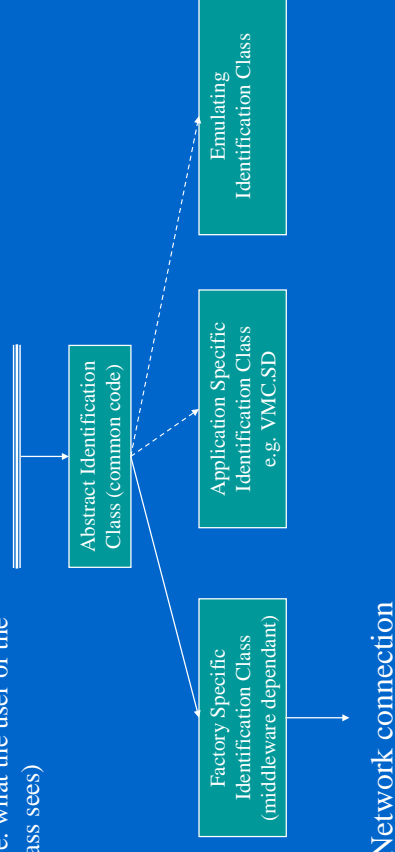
e. what the user of the
ass sees)

Abstract Identification Class (common code)

Factory Specific Identification Class (middleware dependant)

Application Specific Identification Class e.g. VMC.SD

Emulating Identification Class

Network connection